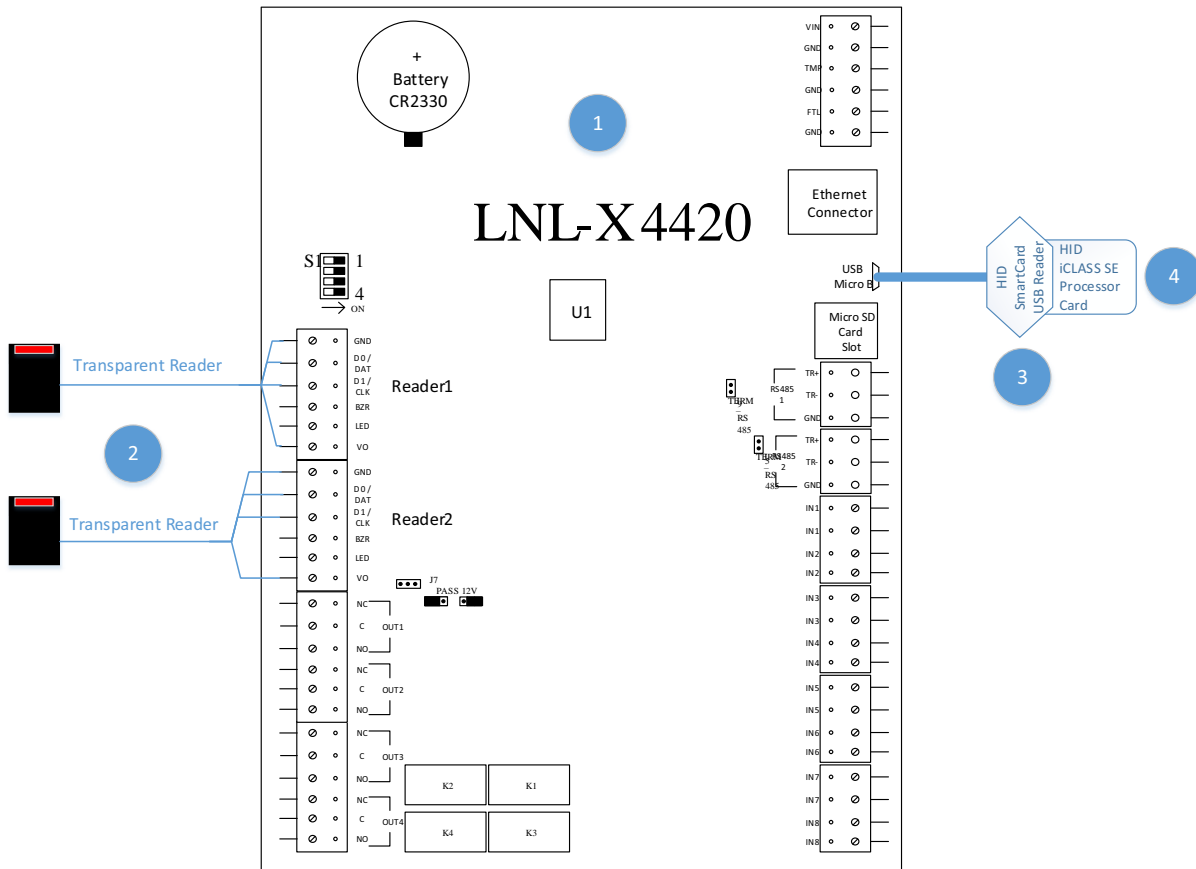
+
Battery
CR2330

1

VIN
GND
TMP
GND
FTL
GND

Ethernet
Connector

LNL-X4420

S1 1
4
ON

USB
Micro B

HID
SmartCard
USB Reader

HID
iCLASS SE
Processor
Card

4

U1

Micro SD
Card
Slot

3

Transparent Reader

GND
D0/
DAT
D1/
CLK
BZR
LED
VO

Reader1

2

TERM
RS
485

RS485
1

TR+
TR-
GND

TERM
RS
485

RS485
2

TR+
TR-
GND

Transparent Reader

GND
D0/
DAT
D1/
CLK
BZR
LED
VO

Reader2

J7
PASS 12V

IN1
IN1
IN2
IN2
IN3
IN3
IN4
IN4
IN5
IN5
IN6
IN6
IN7
IN7
IN8
IN8

NC
C
NO
OUT1
NC
C
NO
OUT2
NC
C
NO
OUT3
NC
C
NO
OUT4

K2
K1
K4
K3